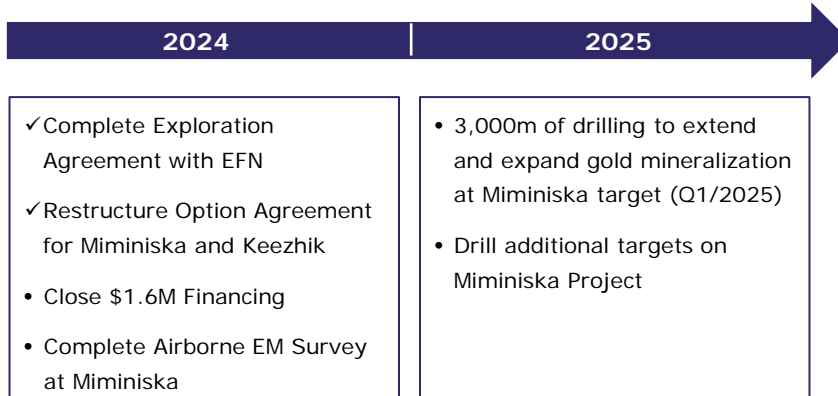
2024

2025

✓Complete Exploration Agreement with EFN

✓Restructure Option Agreement for Miminiska and Keezhik

• Close \$1.6M Financing

• Complete Airborne EM Survey at Miminiska

• 3,000m of drilling to extend and expand gold mineralization at Miminiska target (Q1/2025)

• Drill additional targets on Miminiska Project